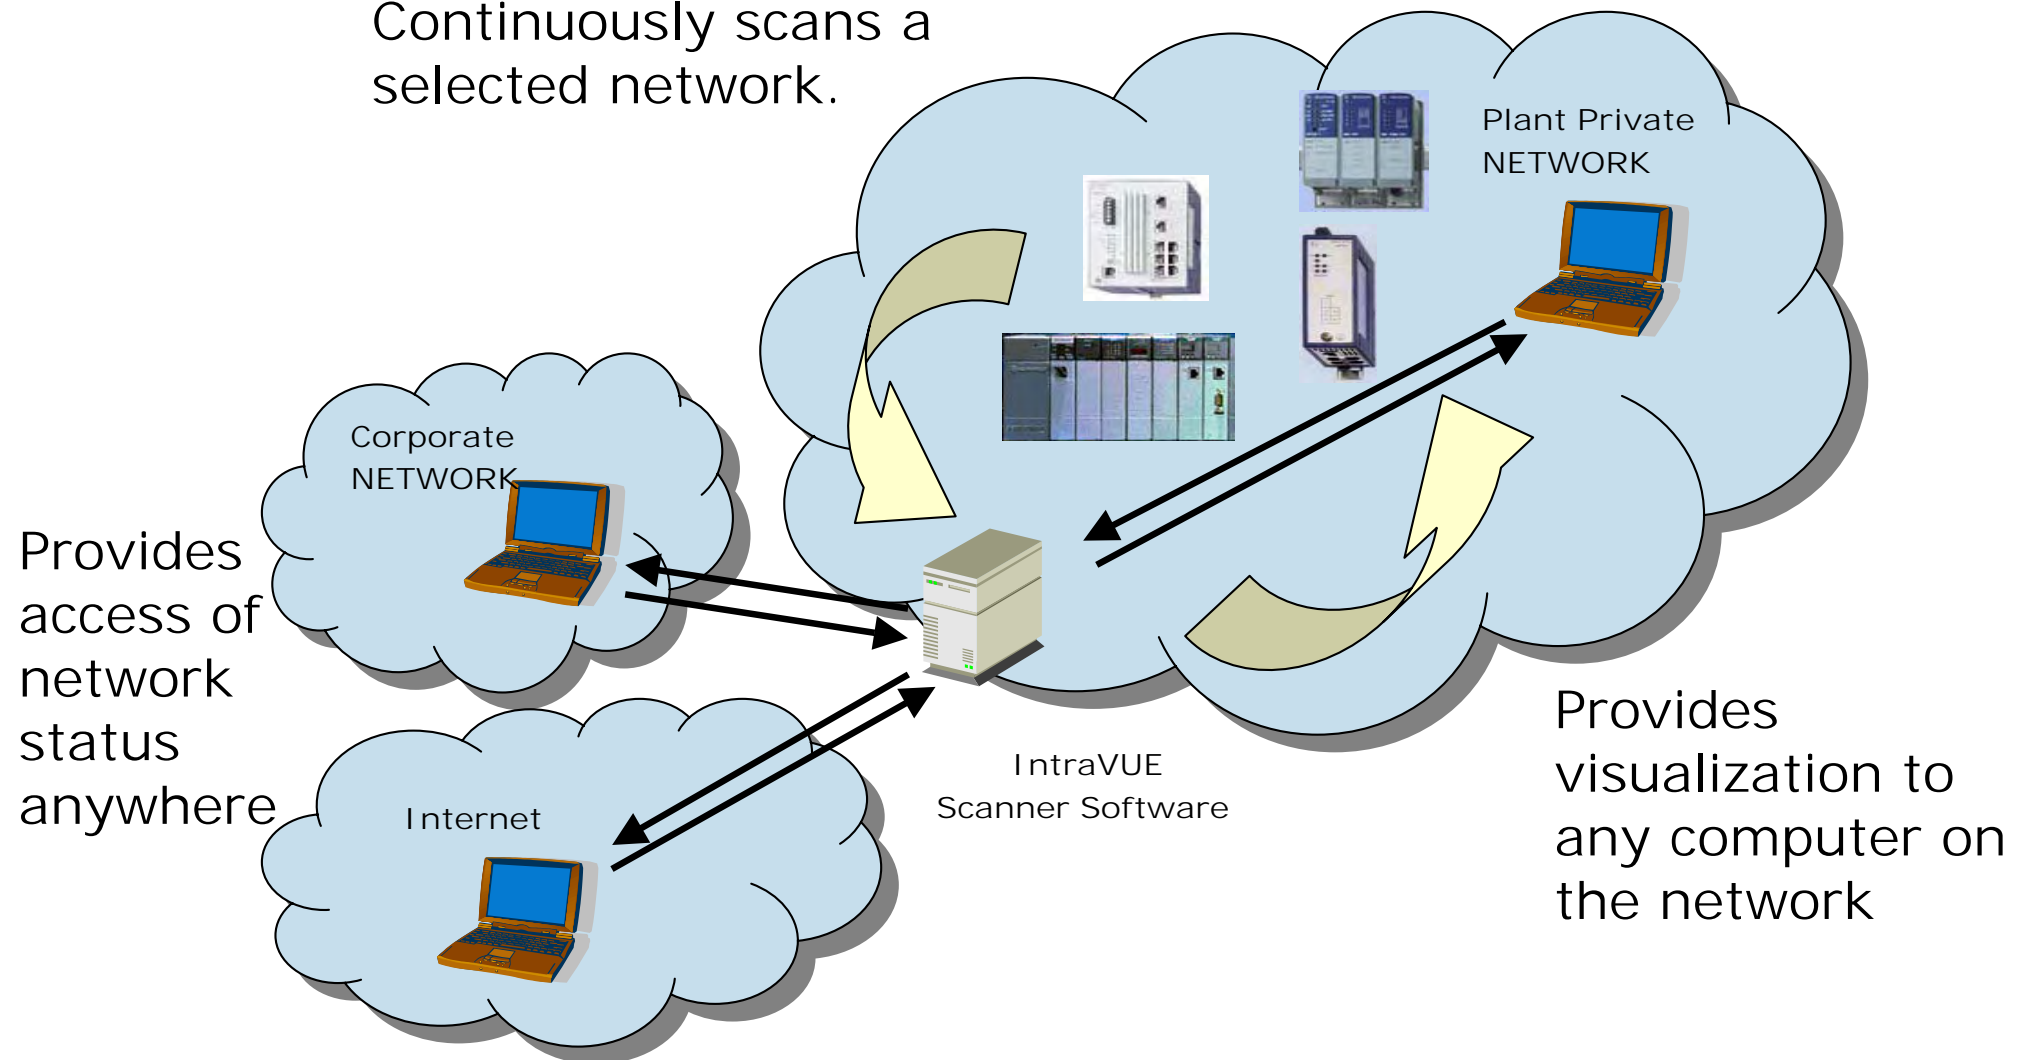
Continuously scans a selected network.

Plant Private NETWORK

Corporate NETWORK

Provides access of network status anywhere

Internet

IntraVUE Scanner Software

Provides visualization to any computer on the network